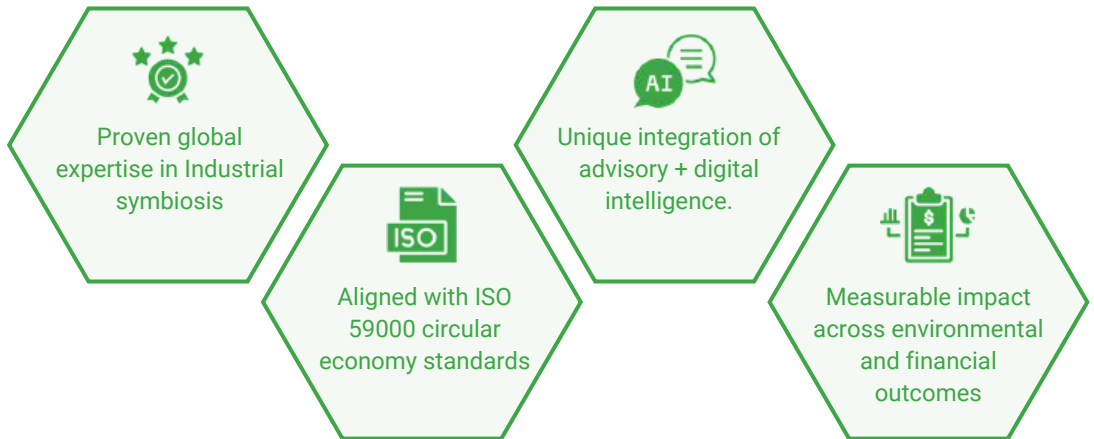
Proven global expertise in Industrial symbiosis

ISO

Aligned with ISO 59000 circular economy standards

AI

Unique integration of advisory + digital intelligence.

$

Measurable impact across environmental and financial outcomes